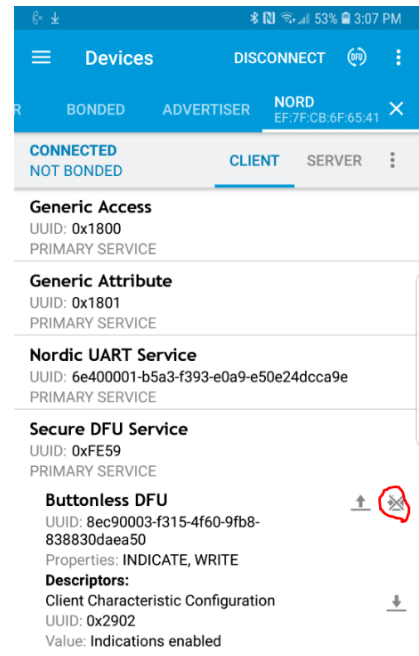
53% 3:07 PM

Devices

DISCONNECT

DFU

R

BONDED

ADVERTISER

NORD
EF:7F:CB:6F:65:41

CONNECTED
NOT BONDED

CLIENT

SERVER

Generic Access
UUID: 0x1800
PRIMARY SERVICE

Generic Attribute
UUID: 0x1801
PRIMARY SERVICE

Nordic UART Service
UUID: 6e400001-b5a3-f393-e0a9-e50e24dcca9e
PRIMARY SERVICE

Secure DFU Service
UUID: 0xFE59
PRIMARY SERVICE

Buttonless DFU
UUID: 8ec90003-f315-4f60-9fb8-838830daea50
Properties: INDICATE, WRITE
Descriptors:
Client Characteristic Configuration
UUID: 0x2902
Value: Indications enabled